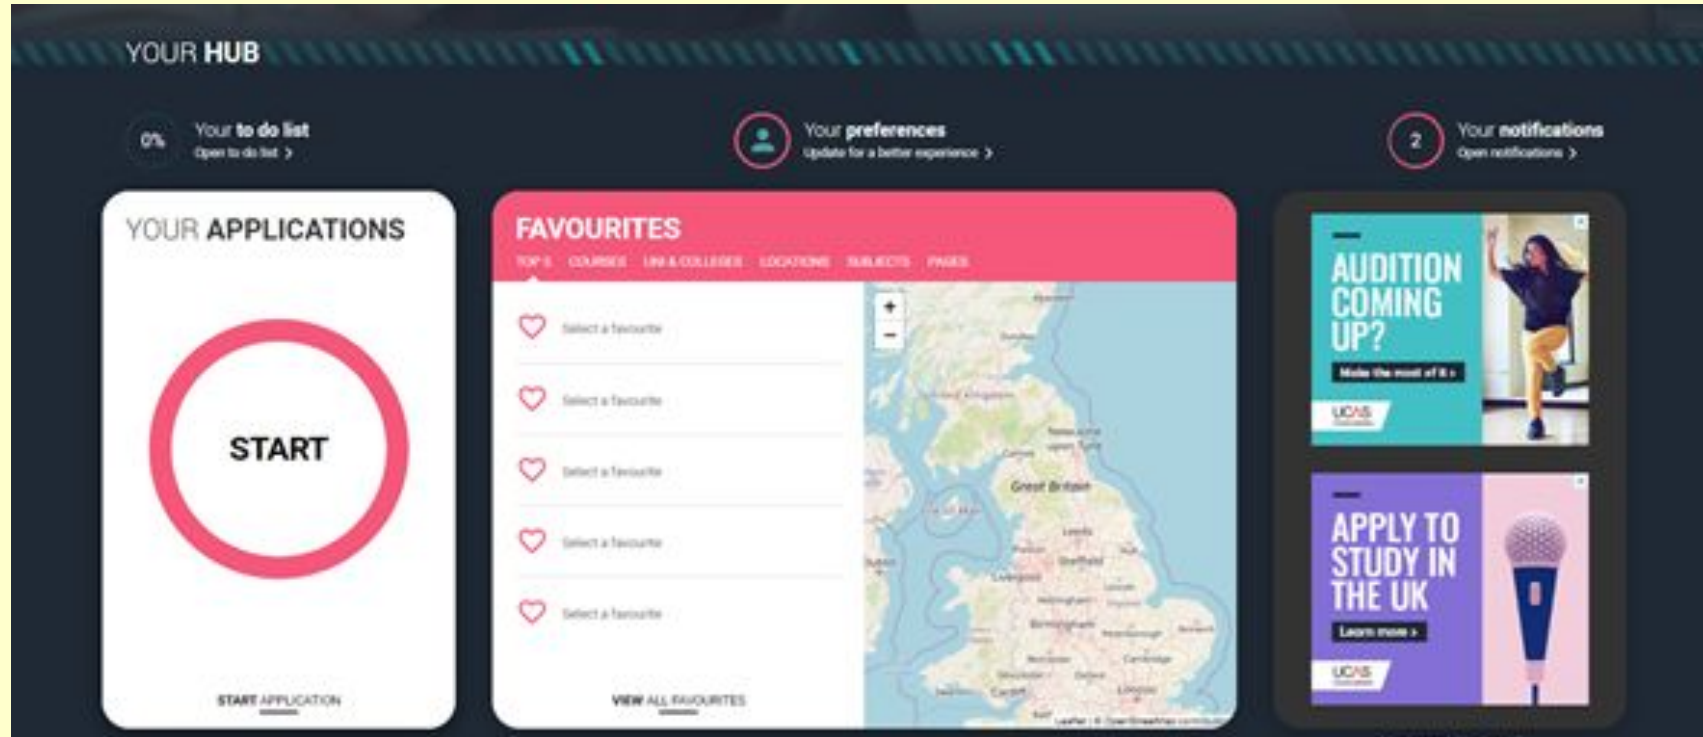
YOUR HUB

0% Your to do list
Open to do list >

Your preferences
Update for a better experience >

2 Your notifications
Open notifications >

YOUR APPLICATIONS

START

START APPLICATION

FAVOURITES

TOP 5 COURSES UNI & COLLEGES LOCATIONS SUBJECTS PAGES

Select a favourite

Select a favourite

Select a favourite

Select a favourite

Select a favourite

VIEW ALL FAVOURITES

+
−

Great Britain

Leaflet | © OpenStreetMap contributors

AUDITION COMING UP?

Make the most of it >

UCAS

APPLY TO STUDY IN THE UK

Learn more >

UCAS